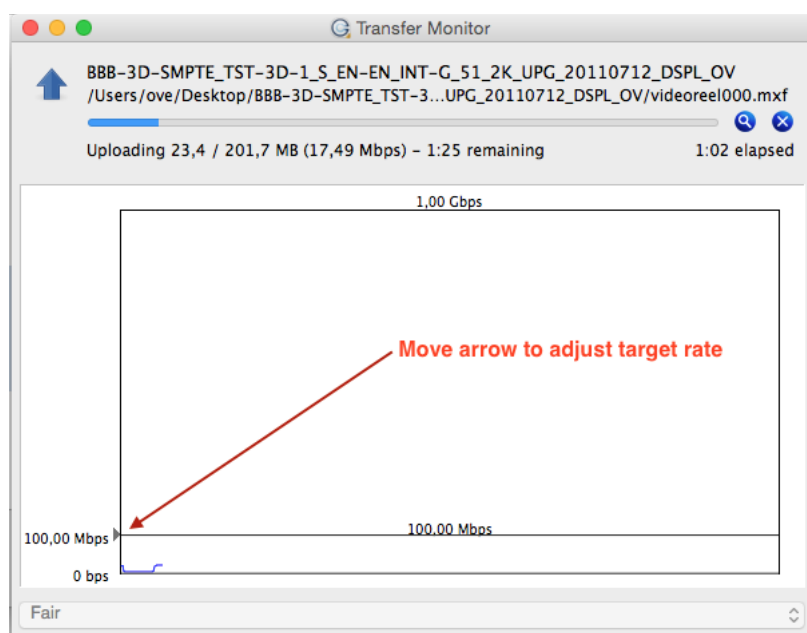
Transfer Monitor

BBB-3D-SMPTE_TST-3D-1_S_EN-EN_INT-G_51_2K_UPG_20110712_DSPL_OV
/Users/ove/Desktop/BBB-3D-SMPTE_TST-3...UPG_20110712_DSPL_OV/videoreel000.mxf

Uploading 23,4 / 201,7 MB (17,49 Mbps) - 1:25 remaining

1:02 elapsed

1,00 Gbps

Move arrow to adjust target rate

100,00 Mbps

100,00 Mbps

0 bps

Fair